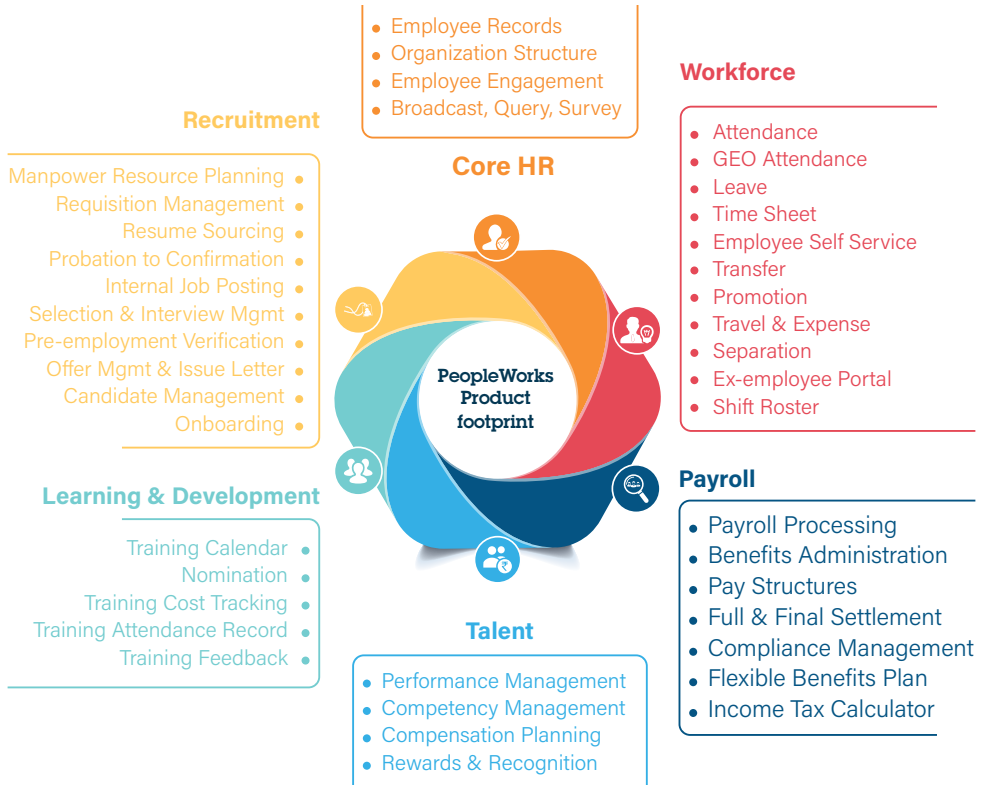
Employee Records
Organization Structure
Employee Engagement
Broadcast, Query, Survey

Core HR

Workforce

Attendance
GEO Attendance
Leave
Time Sheet
Employee Self Service
Transfer
Promotion
Travel & Expense
Separation
Ex-employee Portal
Shift Roster

Recruitment

Manpower Resource Planning
Requisition Management
Resume Sourcing
Probation to Confirmation
Internal Job Posting
Selection & Interview Mgmt
Pre-employment Verification
Offer Mgmt & Issue Letter
Candidate Management
Onboarding

PeopleWorks Product footprint

Payroll

Payroll Processing
Benefits Administration
Pay Structures
Full & Final Settlement
Compliance Management
Flexible Benefits Plan
Income Tax Calculator

Learning & Development

Training Calendar
Nomination
Training Cost Tracking
Training Attendance Record
Training Feedback

Talent

Performance Management
Competency Management
Compensation Planning
Rewards & Recognition